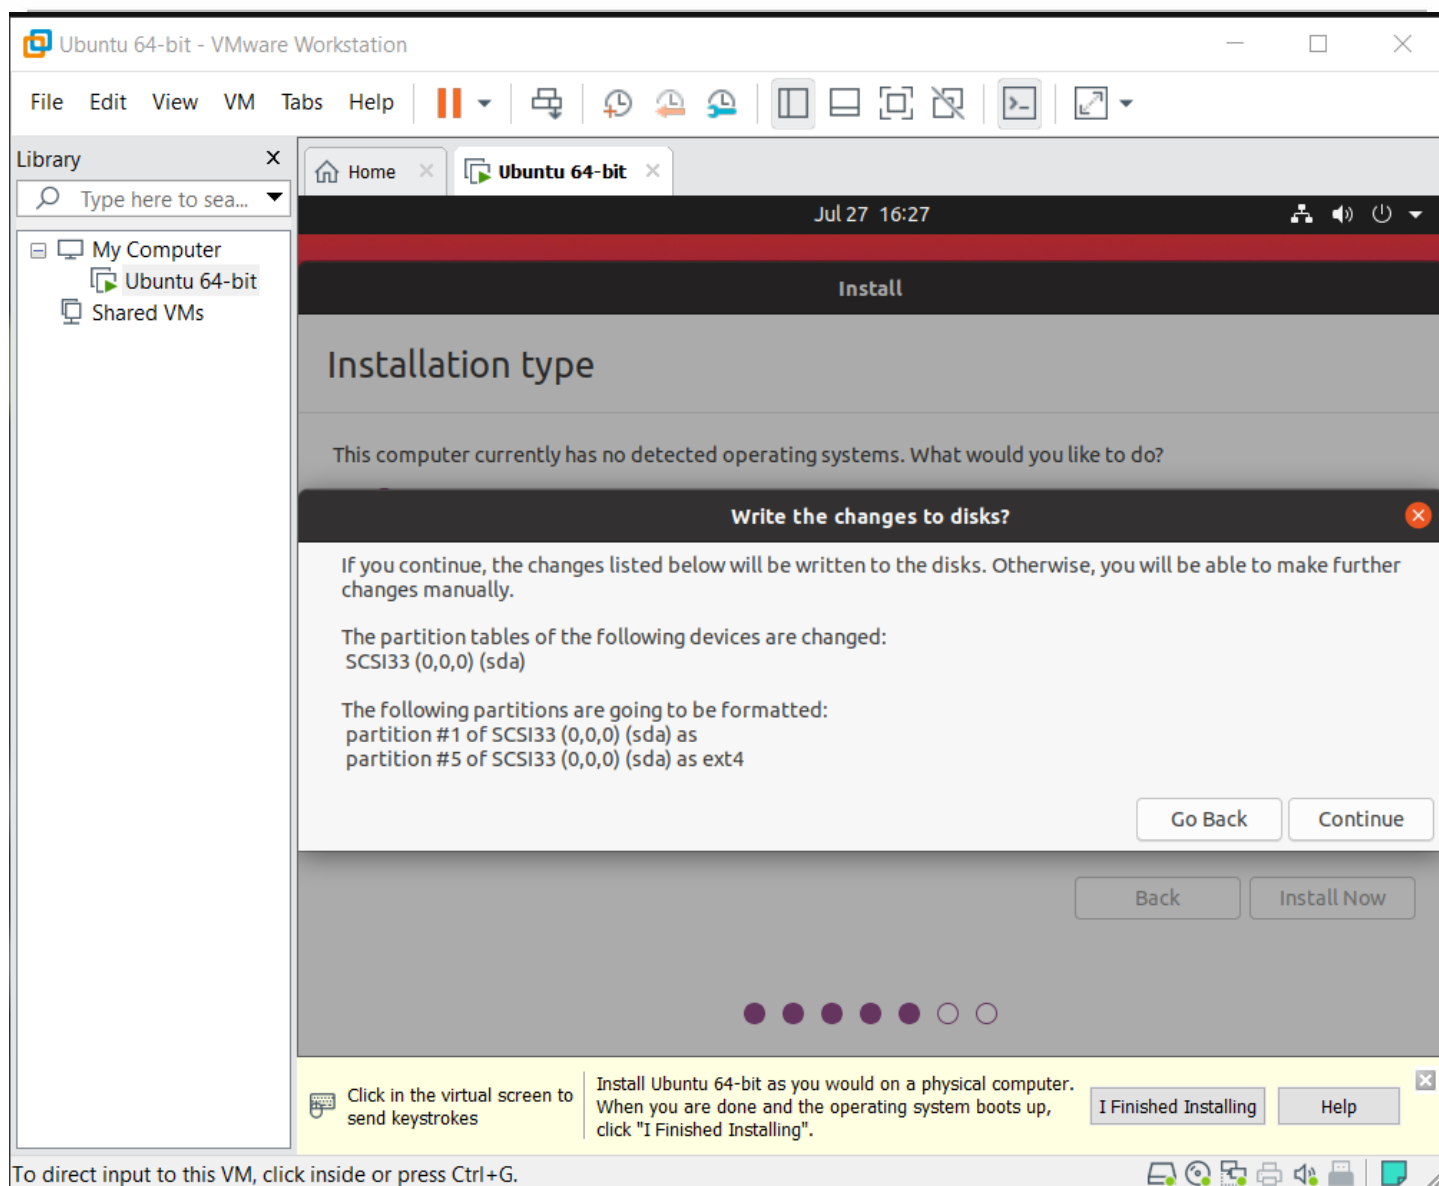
Ubuntu 64-bit - VMware Workstation

File Edit View VM Tabs Help

Library
Type here to sea...
My Computer
Ubuntu 64-bit
Shared VMs

Home
Ubuntu 64-bit

Jul 27 16:27

Install

Installation type

This computer currently has no detected operating systems. What would you like to do?

Write the changes to disks?

If you continue, the changes listed below will be written to the disks. Otherwise, you will be able to make further changes manually.

The partition tables of the following devices are changed:
SCSI33 (0,0,0) (sda)

The following partitions are going to be formatted:
partition #1 of SCSI33 (0,0,0) (sda) as
partition #5 of SCSI33 (0,0,0) (sda) as ext4

Go Back Continue

Back Install Now

Click in the virtual screen to send keystrokes

Install Ubuntu 64-bit as you would on a physical computer. When you are done and the operating system boots up, click "I Finished Installing".

I Finished Installing Help

To direct input to this VM, click inside or press Ctrl+G.